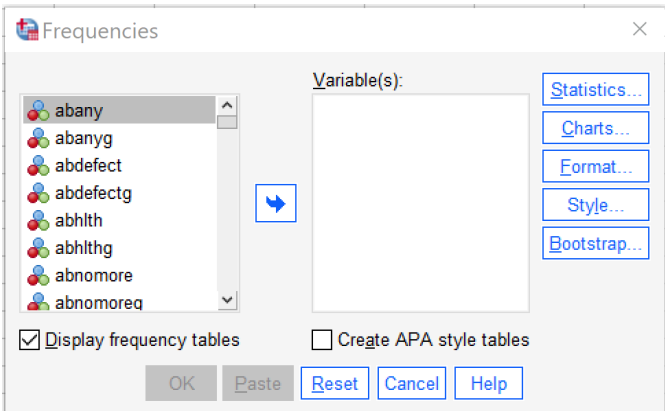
Frequencies

×

abany
abanyg
abdefect
abdefectg
abhlth
abhlthg
abnomore
abnomoreg

Variable(s):

Statistics...
Charts...
Format...
Style...
Bootstrap...

Display frequency tables

Create APA style tables

OK
Paste
Reset
Cancel
Help